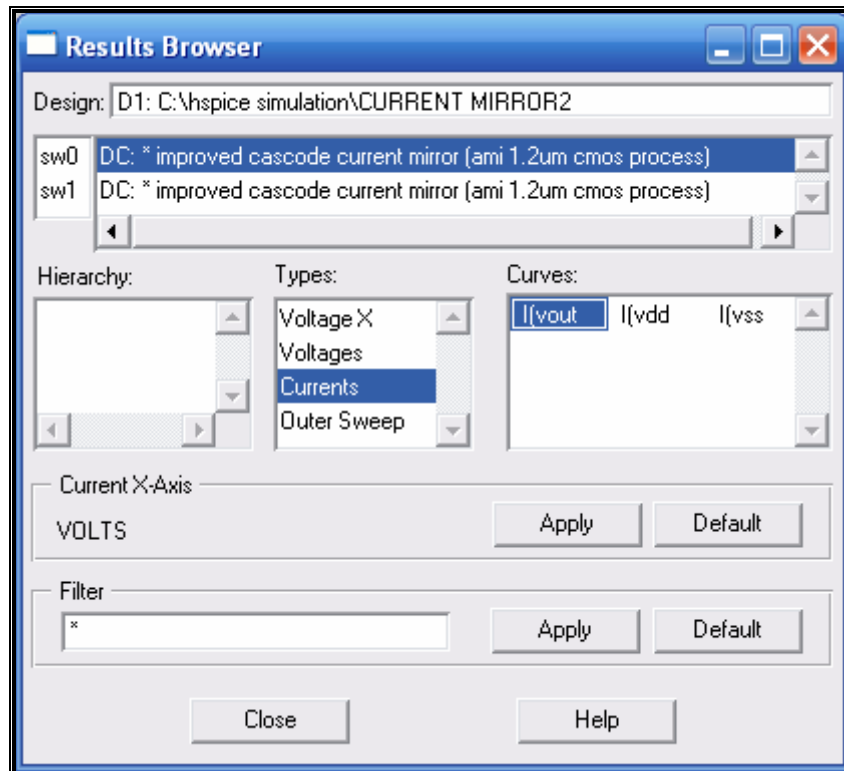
Results Browser

Design: D1: C:\hspice simulation\CURRENT MIRROR2

sw0 DC: * improved cascode current mirror (ami 1.2um cmos process)
sw1 DC: * improved cascode current mirror (ami 1.2um cmos process)

Hierarchy:

Types:
Voltage X
Voltages
Currents
Outer Sweep

Curves:
I(vout I(vdd I(vss

Current X-Axis
VOLTS
Apply
Default

Filter
*
Apply
Default

Close
Help